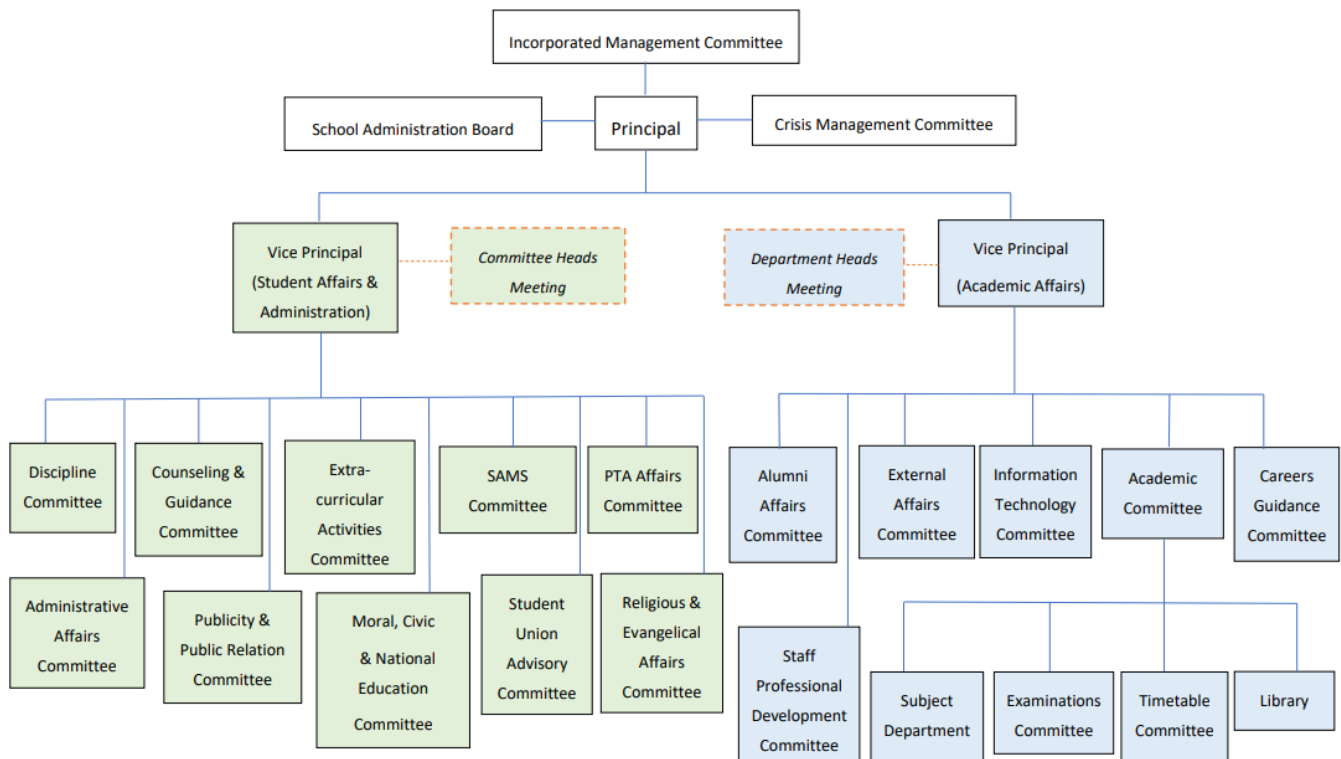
Incorporated Management Committee

School Administration Board

Principal

Crisis Management Committee

Vice Principal (Student Affairs & Administration)

Committee Heads Meeting

Department Heads Meeting

Vice Principal (Academic Affairs)

Discipline Committee

Counseling & Guidance Committee

Extra-curricular Activities Committee

SAMS Committee

PTA Affairs Committee

Administrative Affairs Committee

Publicity & Public Relation Committee

Moral, Civic & National Education Committee

Student Union Advisory Committee

Religious & Evangelical Affairs Committee

Alumni Affairs Committee

External Affairs Committee

Information Technology Committee

Academic Committee

Careers Guidance Committee

Staff Professional Development Committee

Subject Department

Examinations Committee

Timetable Committee

Library